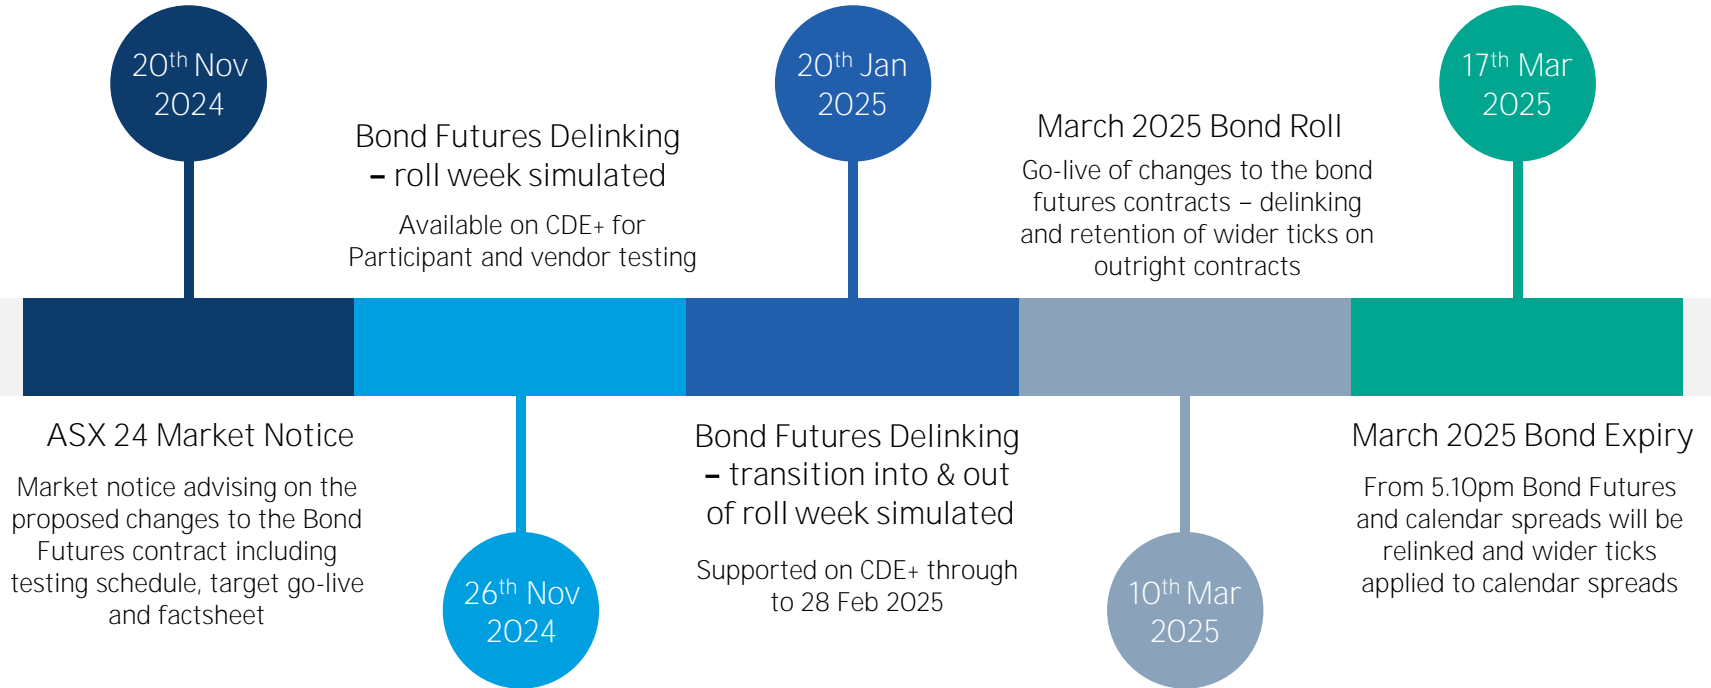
20$^{th}$ Nov 2024

ASX 24 Market Notice

Market notice advising on the proposed changes to the Bond Futures contract including testing schedule, target go-live and factsheet

Bond Futures Delinking – roll week simulated

Available on CDE+ for Participant and vendor testing

26$^{th}$ Nov 2024

20$^{th}$ Jan 2025

Bond Futures Delinking – transition into & out of roll week simulated

Supported on CDE+ through to 28 Feb 2025

March 2025 Bond Roll

Go-live of changes to the bond futures contracts – delinking and retention of wider ticks on outright contracts

10$^{th}$ Mar 2025

17$^{th}$ Mar 2025

March 2025 Bond Expiry

From 5.10pm Bond Futures and calendar spreads will be relinked and wider ticks applied to calendar spreads